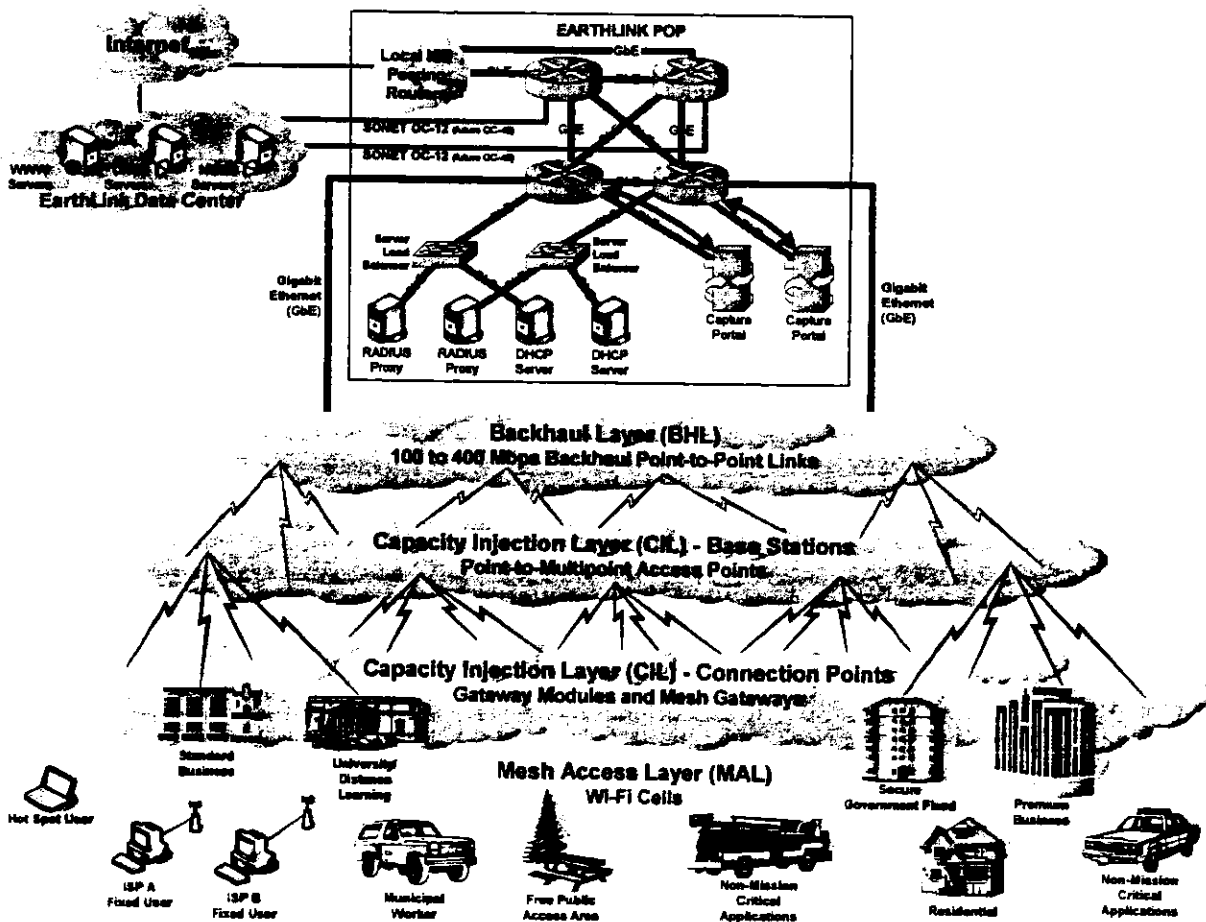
Internet

Local ISP Peering Routers

EARTHLINK POP

GbE

GbE

GbE

GbE

SONET OC-12 (future OC-48)

SONET OC-12 (future OC-48)

WWW Servers

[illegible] Servers

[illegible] Servers

EarthLink Data Center

Server Load Balancer

Server Load Balancer

Gigabit Ethernet (GbE)

Gigabit Ethernet (GbE)

RADIUS Proxy

RADIUS Proxy

DHCP Server

DHCP Server

Capture Portal

Capture Portal

Backhaul Layer (BHL)
100 to 400 Mbps Backhaul Point-to-Point Links

Capacity Injection Layer (CIL) - Base Stations
Point-to-Multipoint Access Points

Capacity Injection Layer (CIL) - Connection Points
Gateway Modules and Mesh Gateways

Standard Business

University Distance Learning

Secure Government Fixed

Premium Business

Mesh Access Layer (MAL)
Wi-Fi Cells

Hot Spot User

ISP A Fixed User

ISP B Fixed User

Municipal Worker

Free Public Access Area

Non-Mission Critical Applications

Residential

Non-Mission Critical Applications